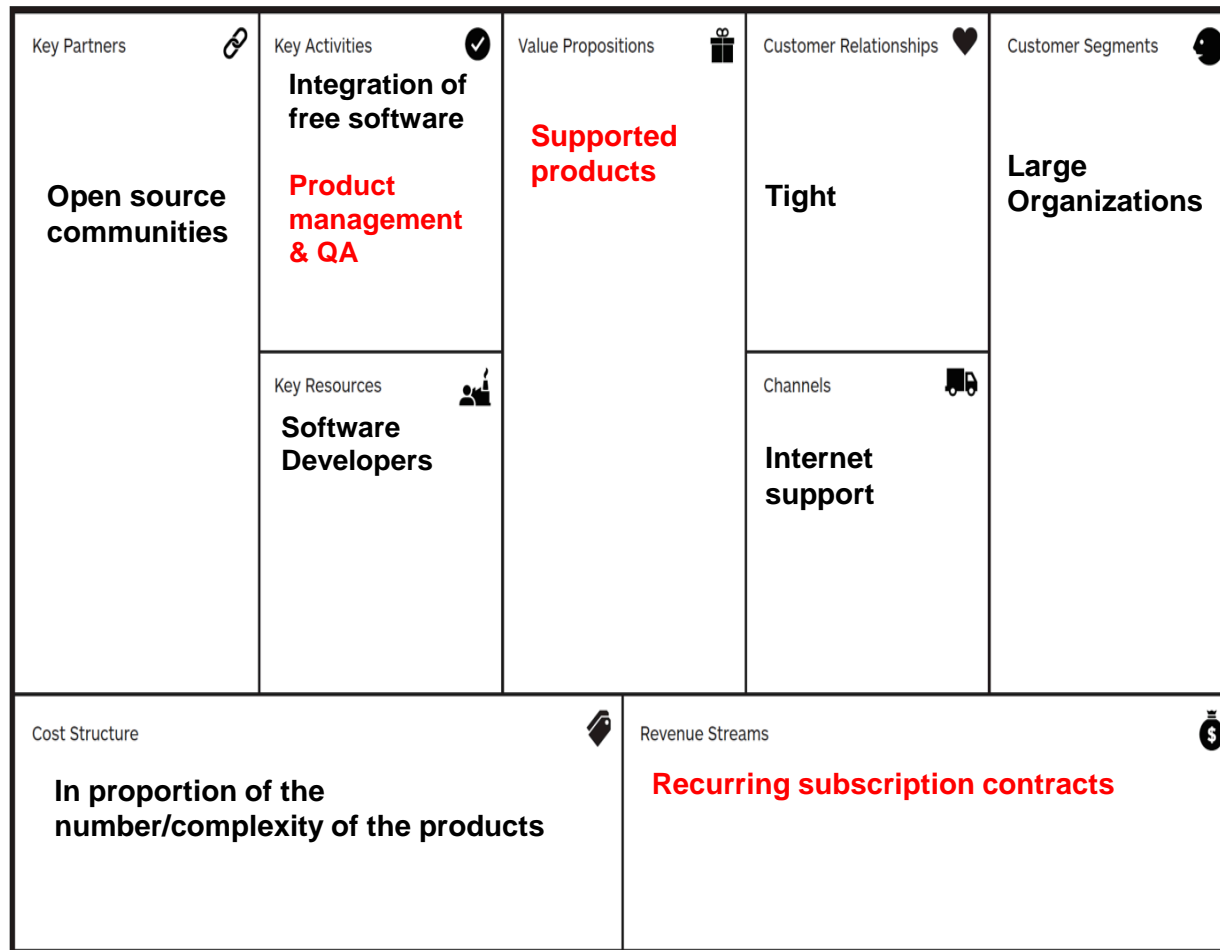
Key Partners

Open source communities

Key Activities

Integration of free software

Product management & QA

Key Resources

Software Developers

Value Propositions

Supported products

Customer Relationships

Tight

Channels

Internet support

Customer Segments

Large Organizations

Cost Structure

In proportion of the number/complexity of the products

Revenue Streams

Recurring subscription contracts